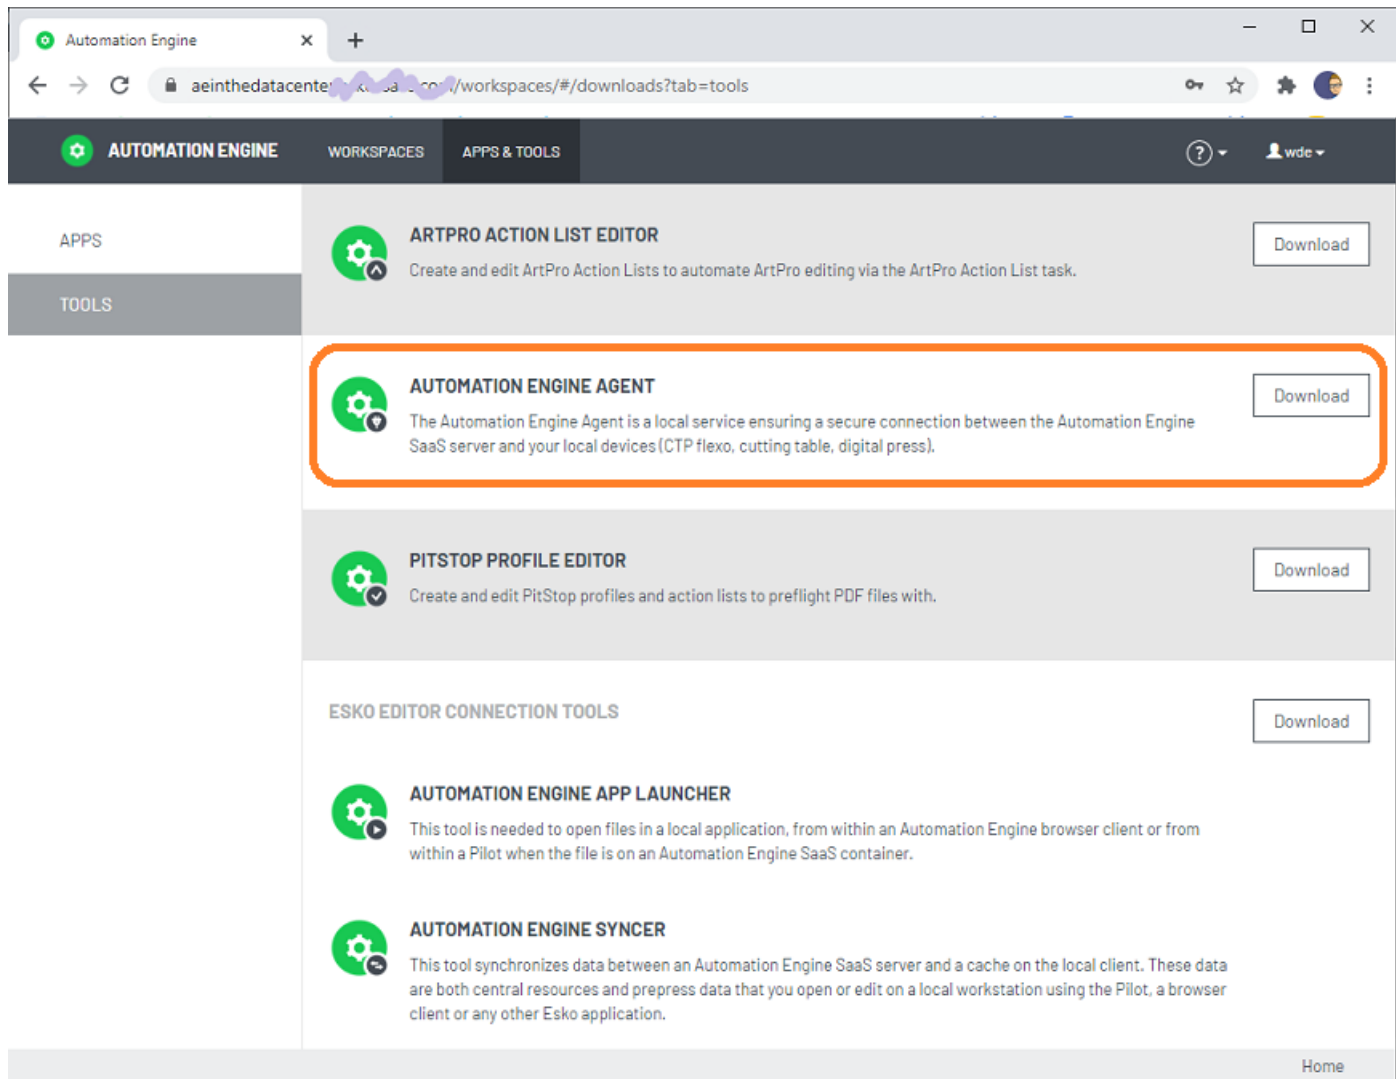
Automation Engine ×

aeinthedatacente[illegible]/workspaces/#/downloads?tab=tools

AUTOMATION ENGINE WORKSPACES APPS & TOOLS

? wde

APPS

TOOLS

ARTPRO ACTION LIST EDITOR

Create and edit ArtPro Action Lists to automate ArtPro editing via the ArtPro Action List task.

Download

AUTOMATION ENGINE AGENT

The Automation Engine Agent is a local service ensuring a secure connection between the Automation Engine SaaS server and your local devices (CTP flexo, cutting table, digital press).

Download

PITSTOP PROFILE EDITOR

Create and edit PitStop profiles and action lists to preflight PDF files with.

Download

ESKO EDITOR CONNECTION TOOLS

Download

AUTOMATION ENGINE APP LAUNCHER

This tool is needed to open files in a local application, from within an Automation Engine browser client or from within a Pilot when the file is on an Automation Engine SaaS container.

AUTOMATION ENGINE SYNCER

This tool synchronizes data between an Automation Engine SaaS server and a cache on the local client. These data are both central resources and prepress data that you open or edit on a local workstation using the Pilot, a browser client or any other Esko application.

Home